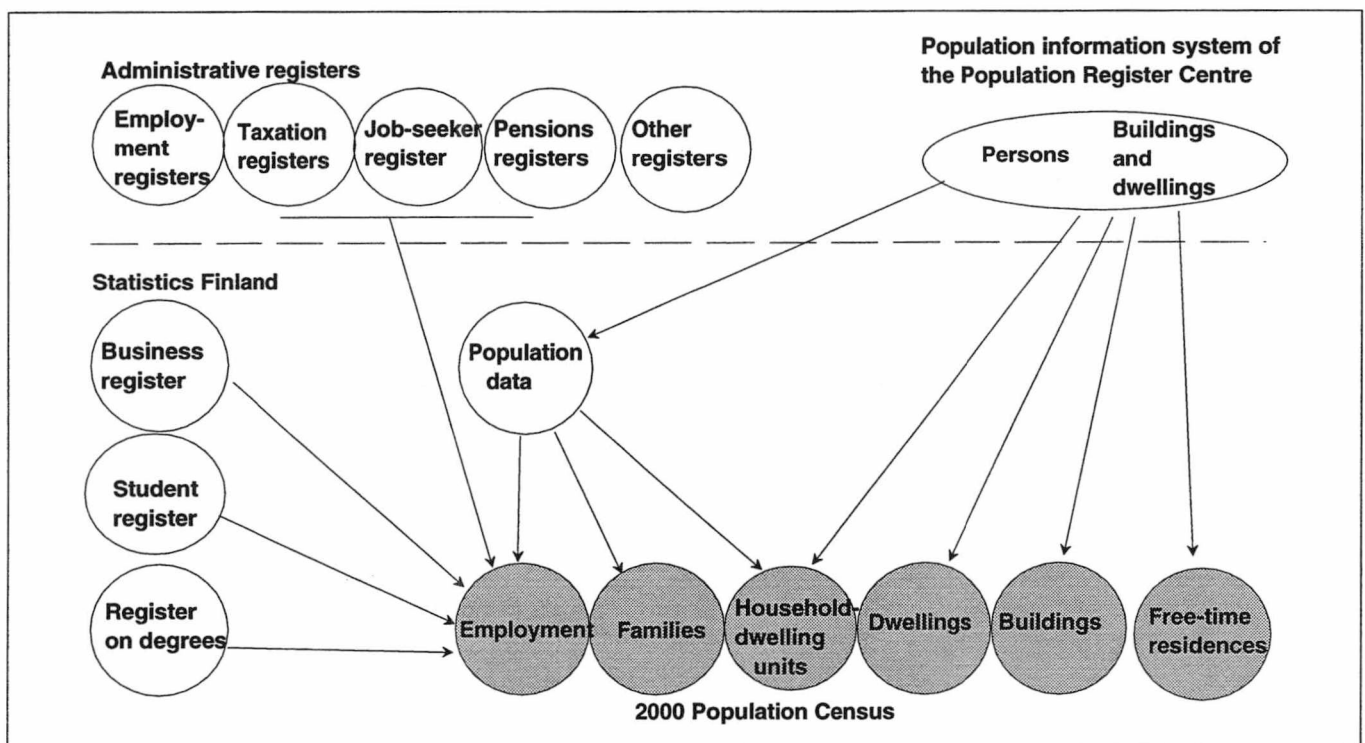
Administrative registers

Employment registers

Taxation registers

Job-seeker register

Pensions registers

Other registers

Population information system of the Population Register Centre

Persons

Buildings and dwellings

Statistics Finland

Business register

Population data

Student register

Register on degrees

Employment

Families

Household-dwelling units

Dwellings

Buildings

Free-time residences

2000 Population Census